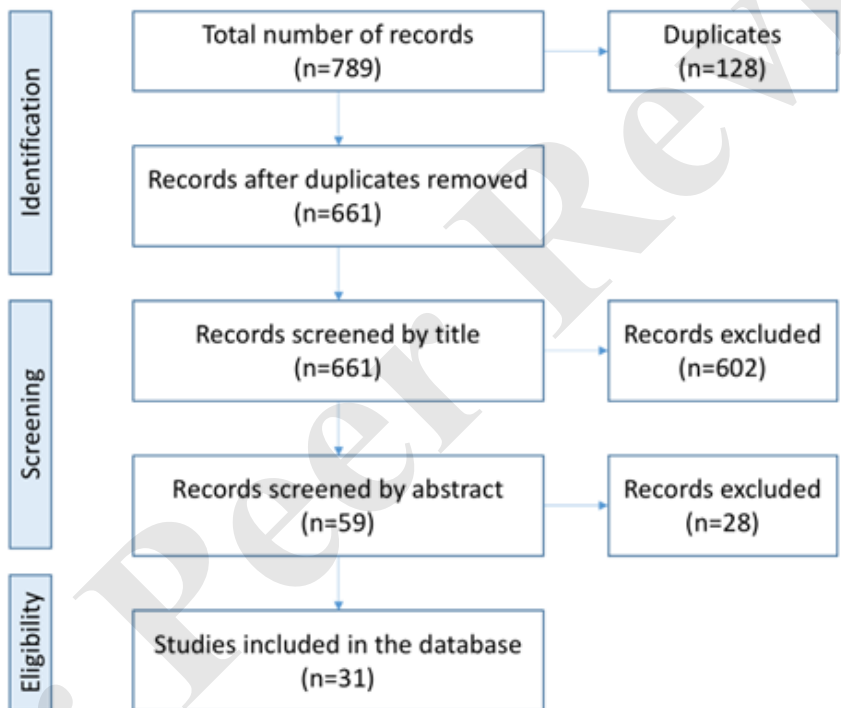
Identification

Total number of records
(n=789)

Duplicates
(n=128)

Records after duplicates removed
(n=661)

Screening

Records screened by title
(n=661)

Records excluded
(n=602)

Records screened by abstract
(n=59)

Records excluded
(n=28)

Eligibility

Studies included in the database
(n=31)

Peer Rev